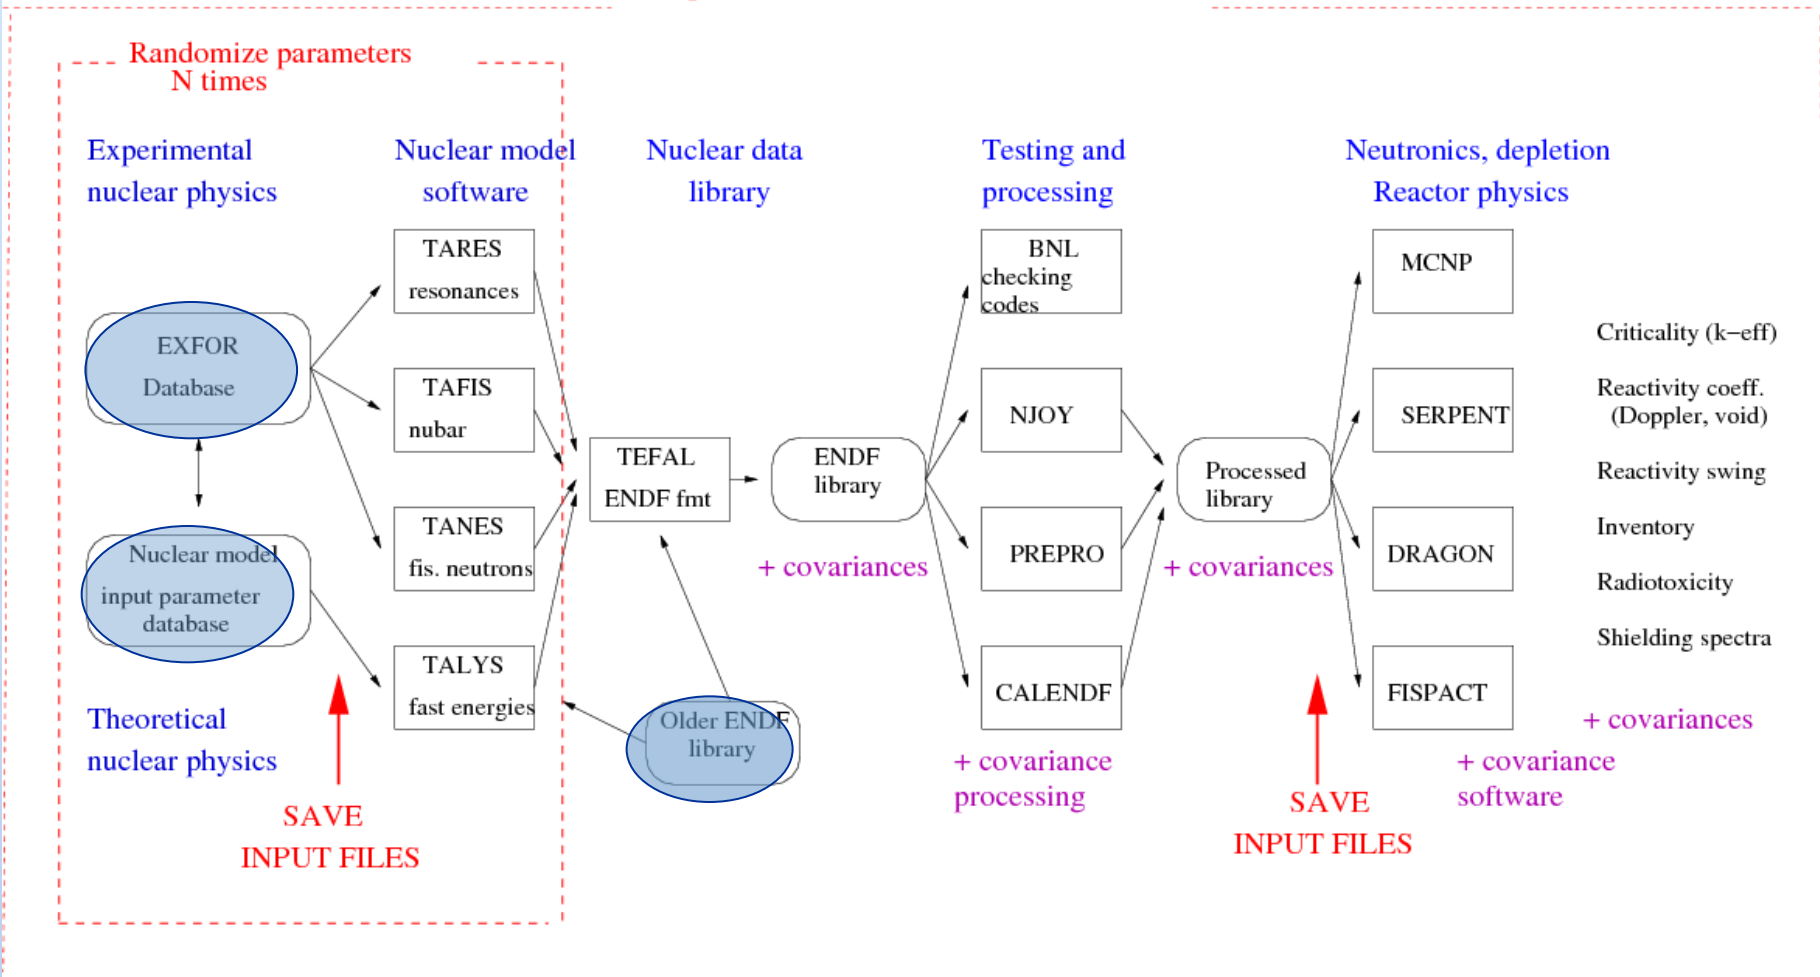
Randomize parameters
N times

Experimental nuclear physics

Nuclear model software

Nuclear data library

Testing and processing

Neutronics, depletion Reactor physics

TARES
resonances

TAFIS
nubar

TANES
fis. neutrons

TALYS
fast energies

EXFOR
Database

Nuclear model
input parameter database

Theoretical nuclear physics

SAVE
INPUT FILES

TEFAL
ENDF fmt

ENDF
library

+ covariances

Older ENDF
library

BNL
checking codes

NJOY

PREPRO

CALENDF

+ covariance processing

Processed library

+ covariances

SAVE
INPUT FILES

MCNP

SERPENT

DRAGON

FISPACT

+ covariance software

Criticality (k−eff)

Reactivity coeff.
(Doppler, void)

Reactivity swing

Inventory

Radiotoxicity

Shielding spectra

+ covariances